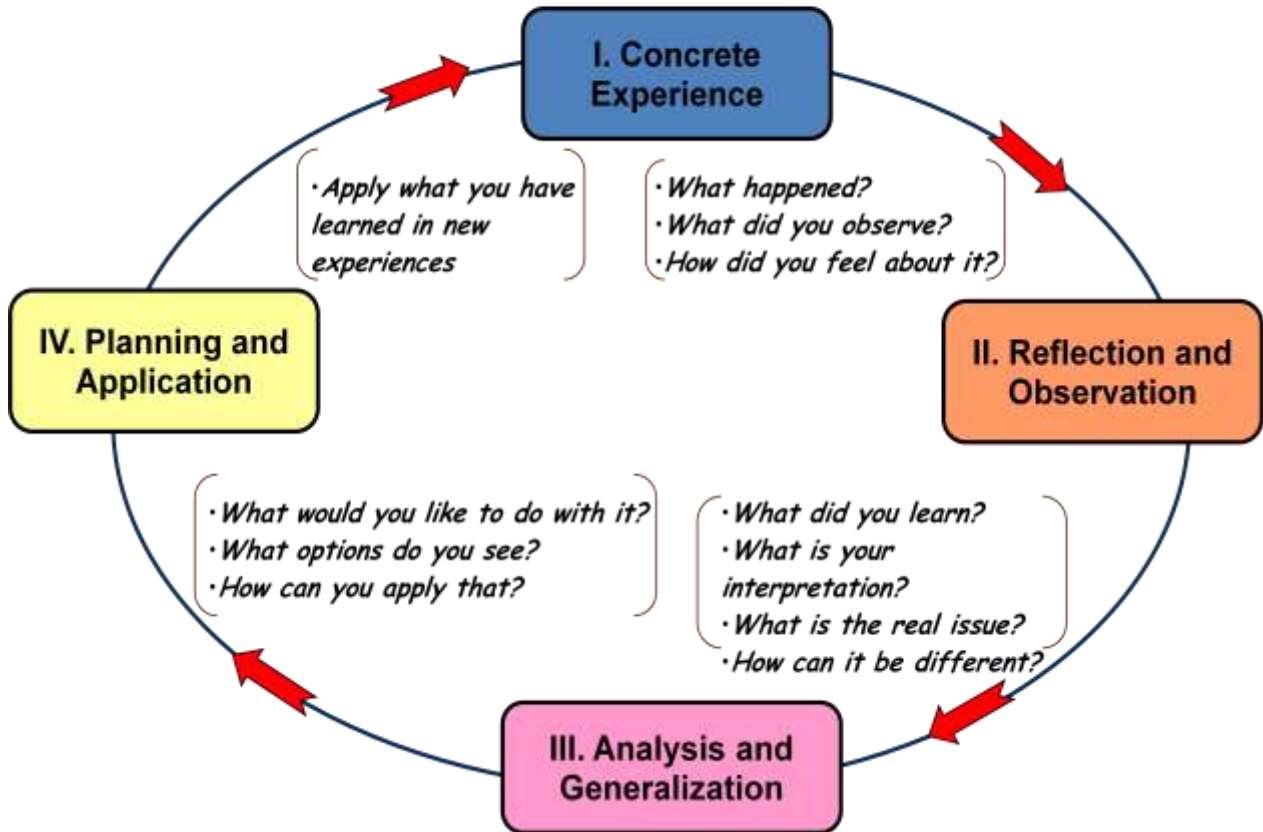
I. Concrete Experience

·What happened?
·What did you observe?
·How did you feel about it?

II. Reflection and Observation

·What did you learn?
·What is your interpretation?
·What is the real issue?
·How can it be different?

III. Analysis and Generalization

·What would you like to do with it?
·What options do you see?
·How can you apply that?

IV. Planning and Application

·Apply what you have learned in new experiences